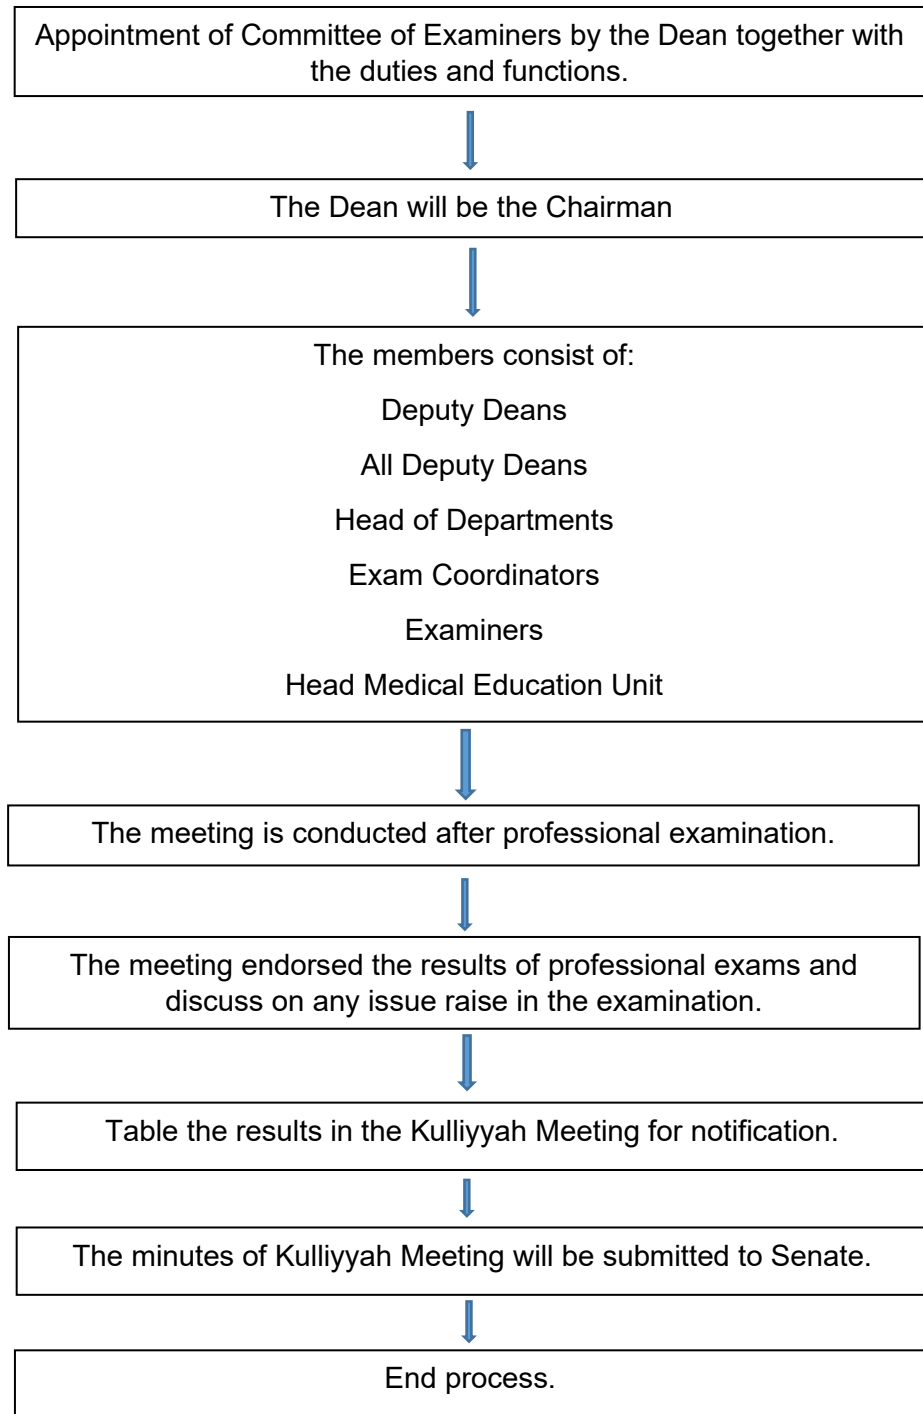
Appointment of Committee of Examiners by the Dean together with the duties and functions.

The Dean will be the Chairman

The members consist of:

Deputy Deans

All Deputy Deans

Head of Departments

Exam Coordinators

Examiners

Head Medical Education Unit

The meeting is conducted after professional examination.

The meeting endorsed the results of professional exams and discuss on any issue raise in the examination.

Table the results in the Kulliyyah Meeting for notification.

The minutes of Kulliyyah Meeting will be submitted to Senate.

End process.